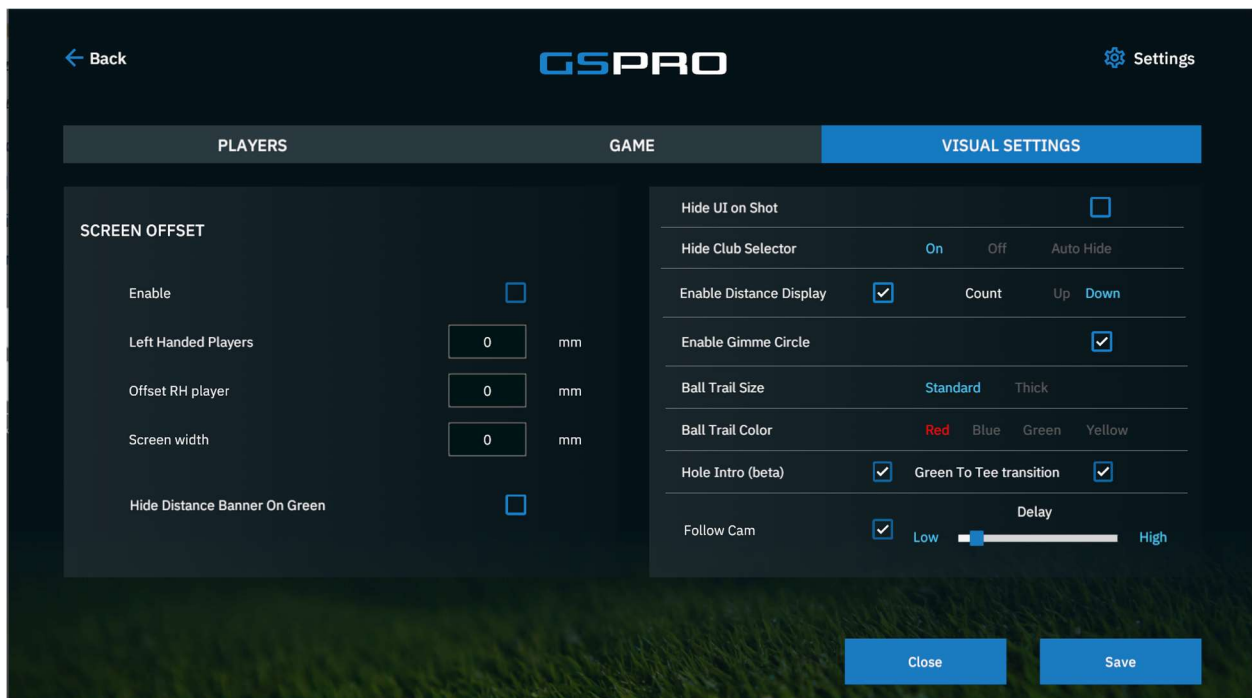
Back

GSPRO

Settings

PLAYERS

GAME

VISUAL SETTINGS

SCREEN OFFSET

Enable

Left Handed Players 0 mm

Offset RH player 0 mm

Screen width 0 mm

Hide Distance Banner On Green

Hide UI on Shot

Hide Club Selector On Off Auto Hide

Enable Distance Display Count Up Down

Enable Gimme Circle

Ball Trail Size Standard Thick

Ball Trail Color Red Blue Green Yellow

Hole Intro (beta) Green To Tee transition

Follow Cam Delay Low High

Close

Save